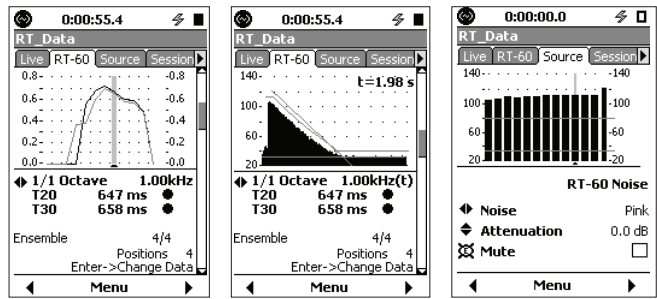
0:00:55.4

RT_Data

Live | RT-60 | Source | Session

0.8 0.6 0.4 0.2 0.0

-0.8 -0.6 -0.4 -0.2 -0.0

1/1 Octave 1.00kHz
T20 647 ms
T30 658 ms

Ensemble 4/4
Positions 4
Enter->Change Data

Menu

0:00:55.4

RT_Data

Live | RT-60 | Source | Session

140 100 60 20

t=1.98 s

1/1 Octave 1.00kHz(t)
T20 647 ms
T30 658 ms

Ensemble 4/4
Positions 4
Enter->Change Data

Menu

0:00:00.0

RT_Data

Live | RT-60 | Source | Session

140 100 60 20

-140 -100 -60 -20

RT-60 Noise

Noise Pink
Attenuation 0.0 dB
Mute

Menu